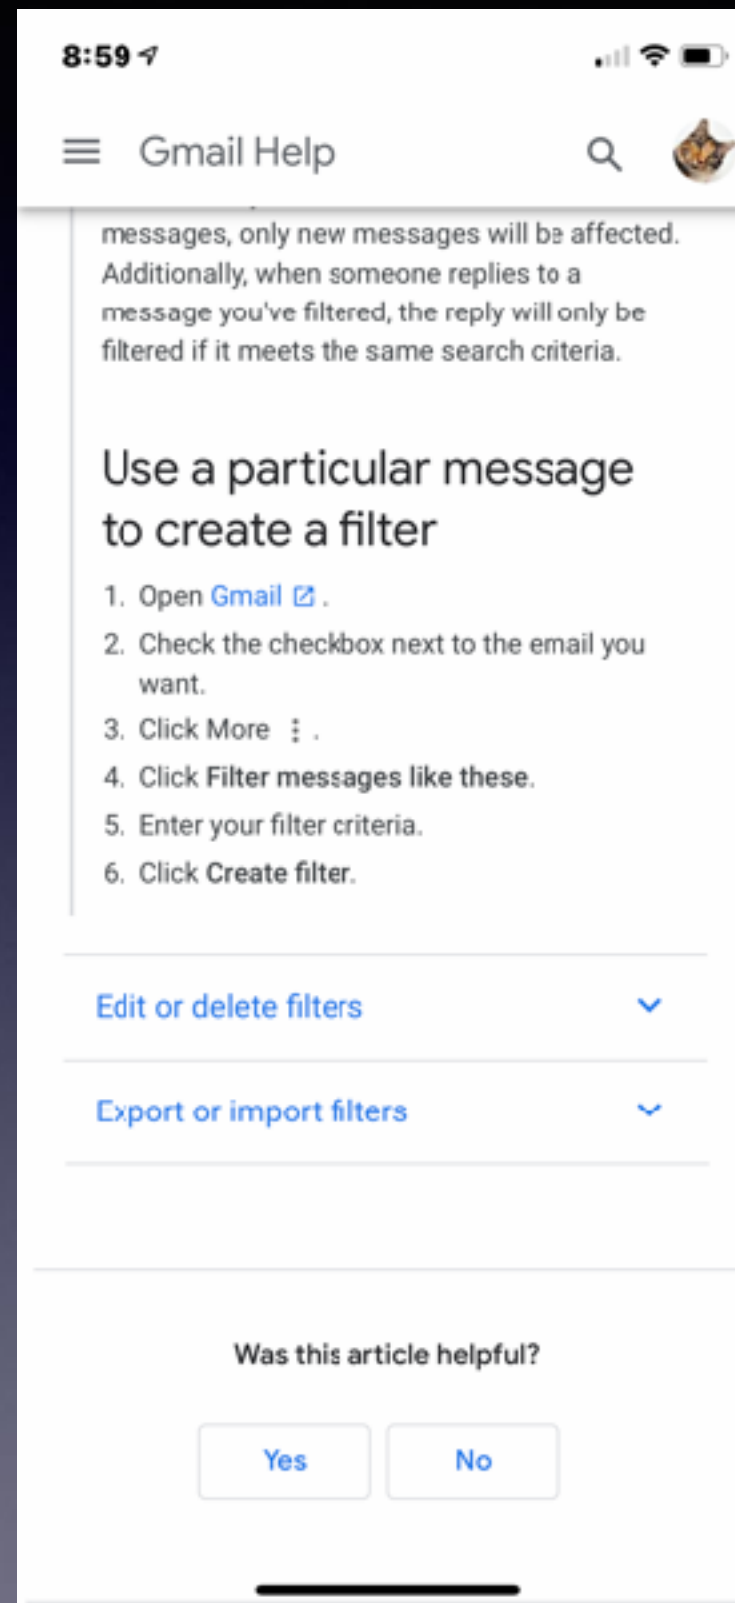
8:59

Gmail Help

messages, only new messages will be affected. Additionally, when someone replies to a message you've filtered, the reply will only be filtered if it meets the same search criteria.

Use a particular message to create a filter

1. Open Gmail .
2. Check the checkbox next to the email you want.
3. Click More ⋮ .
4. Click Filter messages like these.
5. Enter your filter criteria.
6. Click Create filter.

Edit or delete filters

Export or import filters

Was this article helpful?

Yes

No